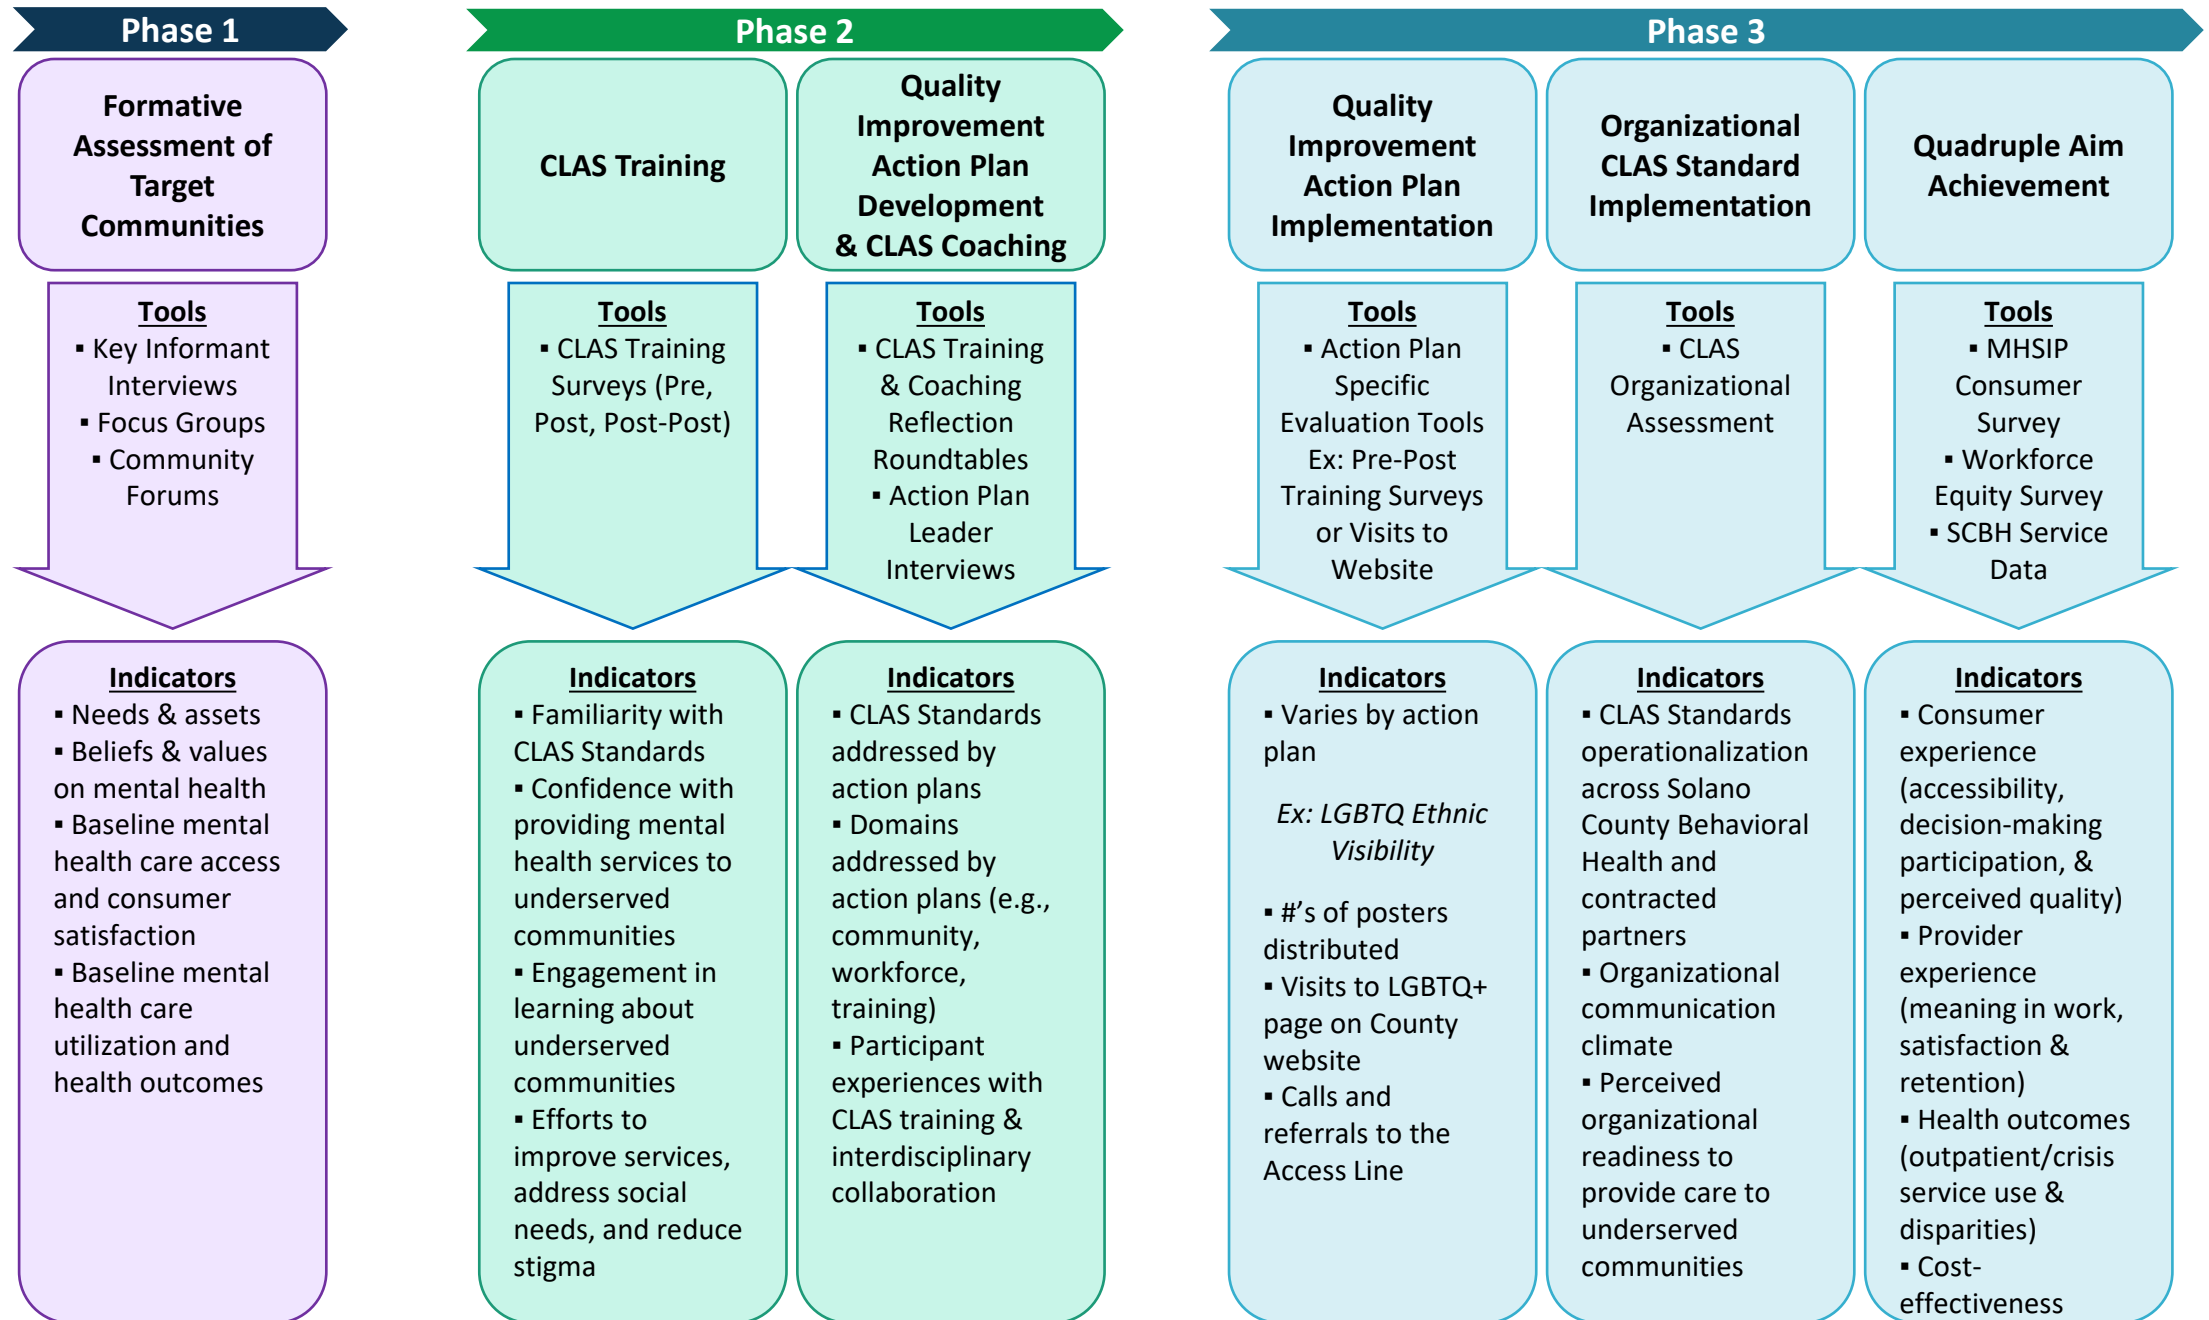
Phase 1

Formative Assessment of Target Communities

Tools
▪ Key Informant Interviews
▪ Focus Groups
▪ Community Forums

Indicators
▪ Needs & assets
▪ Beliefs & values on mental health
▪ Baseline mental health care access and consumer satisfaction
▪ Baseline mental health care utilization and health outcomes

Phase 2

CLAS Training

Tools
▪ CLAS Training Surveys (Pre, Post, Post-Post)

Indicators
▪ Familiarity with CLAS Standards
▪ Confidence with providing mental health services to underserved communities
▪ Engagement in learning about underserved communities
▪ Efforts to improve services, address social needs, and reduce stigma

Quality Improvement Action Plan Development & CLAS Coaching

Tools
▪ CLAS Training & Coaching Reflection Roundtables
▪ Action Plan Leader Interviews

Indicators
▪ CLAS Standards addressed by action plans
▪ Domains addressed by action plans (e.g., community, workforce, training)
▪ Participant experiences with CLAS training & interdisciplinary collaboration

Phase 3

Quality Improvement Action Plan Implementation

Tools
▪ Action Plan Specific Evaluation Tools Ex: Pre-Post Training Surveys or Visits to Website

Indicators
▪ Varies by action plan

Ex: LGBTQ Ethnic Visibility

▪ #'s of posters distributed
▪ Visits to LGBTQ+ page on County website
▪ Calls and referrals to the Access Line

Organizational CLAS Standard Implementation

Tools
▪ CLAS Organizational Assessment

Indicators
▪ CLAS Standards operationalization across Solano County Behavioral Health and contracted partners
▪ Organizational communication climate
▪ Perceived organizational readiness to provide care to underserved communities

Quadruple Aim Achievement

Tools
▪ MHSIP Consumer Survey
▪ Workforce Equity Survey
▪ SCBH Service Data

Indicators
▪ Consumer experience (accessibility, decision-making participation, & perceived quality)
▪ Provider experience (meaning in work, satisfaction & retention)
▪ Health outcomes (outpatient/crisis service use & disparities)
▪ Cost-effectiveness